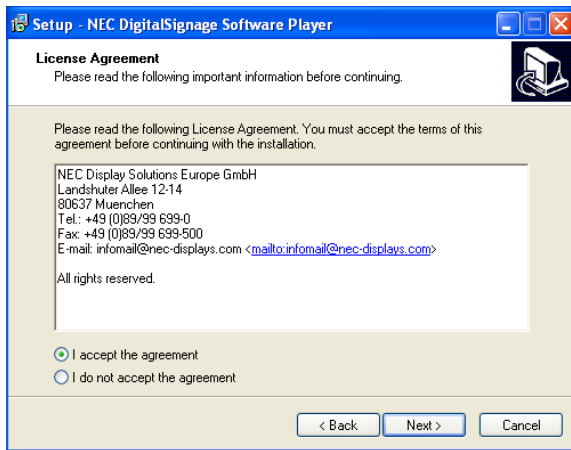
Setup - NEC DigitalSignage Software Player

License Agreement
Please read the following important information before continuing.

Please read the following License Agreement. You must accept the terms of this agreement before continuing with the installation.

NEC Display Solutions Europe GmbH
Landshuter Allee 12-14
80637 Muenchen
Tel.: +49 (0)89/99 699-0
Fax: +49 (0)89/99 699-500
E-mail: infomail@nec-displays.com <mailto:infomail@nec-displays.com>

All rights reserved.

I accept the agreement
I do not accept the agreement

< Back
Next >
Cancel